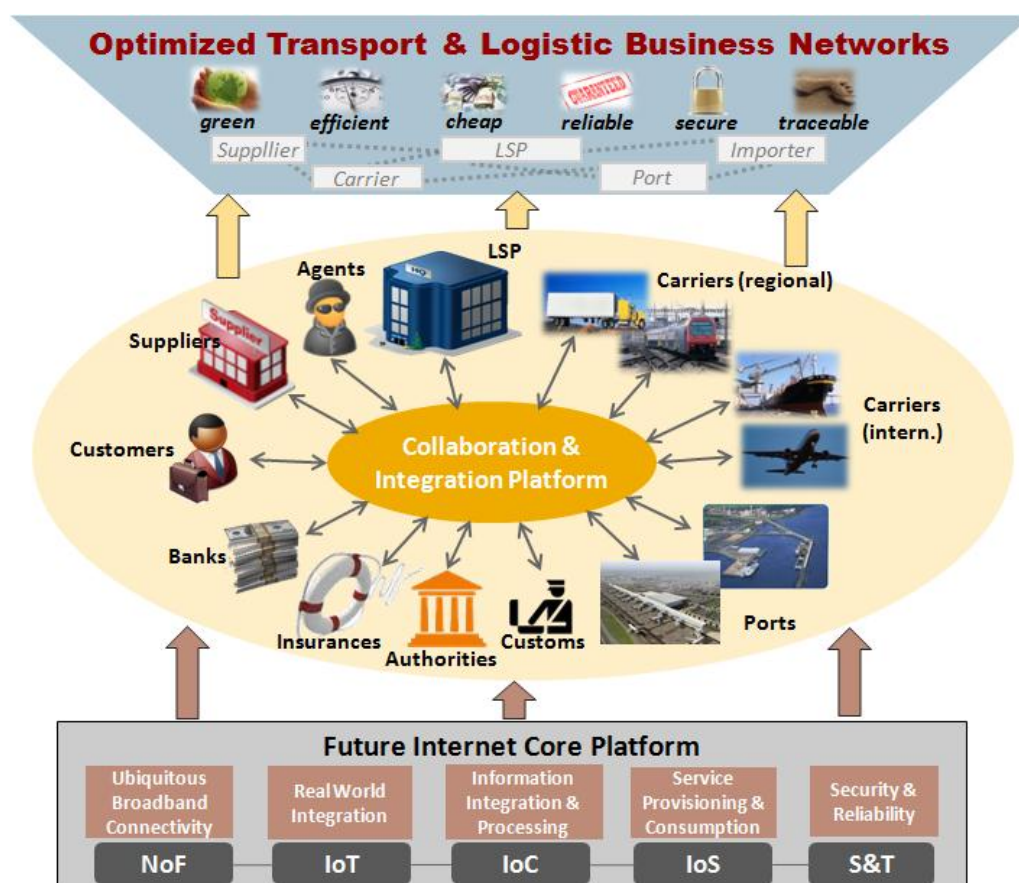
Optimized Transport & Logistic Business Networks

green efficient cheap reliable secure traceable

Suppllier LSP Importer

Carrier Port

Agents LSP Carriers (regional)

Suppliers

Carriers (intern.)

Customers

Collaboration & Integration Platform

Banks

Insurances Authorities Customs Ports

Future Internet Core Platform

Ubiquitous Broadband Connectivity

Real World Integration

Information Integration & Processing

Service Provisioning & Consumption

Security & Reliability

NoF IoT IoC IoS S&T